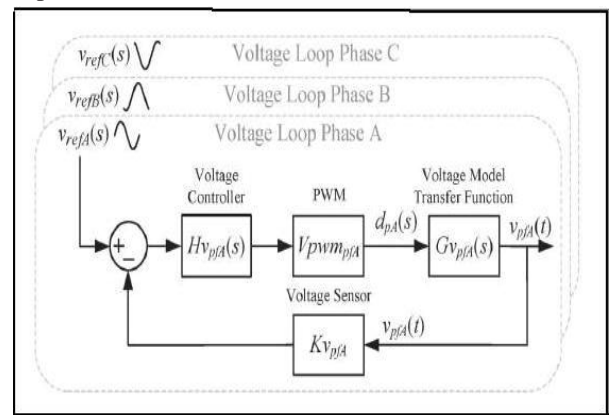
$v_{refC}(s)$ Voltage Loop Phase C

$v_{refB}(s)$ Voltage Loop Phase B

$v_{refA}(s)$ Voltage Loop Phase A

Voltage Controller

PWM

Voltage Model Transfer Function

+

_

$Hv_{pfA}(s)$

$Vpwm_{pfA}$

$d_{pA}(s)$

$Gv_{pfA}(s)$

$v_{pfA}(t)$

Voltage Sensor

$v_{pfA}(t)$

$Kv_{pfA}$